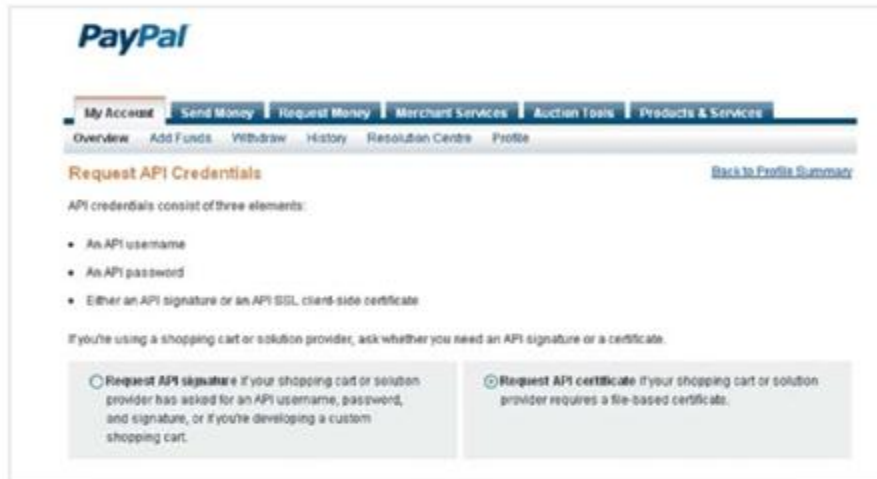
PayPal

My Account | Send Money | Request Money | Merchant Services | Auction Tools | Products & Services

Overview | Add Funds | Withdraw | History | Resolution Centre | Profile

Request API Credentials

Back to Profile Summary

API credentials consist of three elements:

• An API username
• An API password
• Either an API signature or an API SSL client-side certificate

If you're using a shopping cart or solution provider, ask whether you need an API signature or a certificate.

Request API signature if your shopping cart or solution provider has asked for an API username, password, and signature, or if you're developing a custom shopping cart.

Request API certificate if your shopping cart or solution provider requires a file-based certificate.